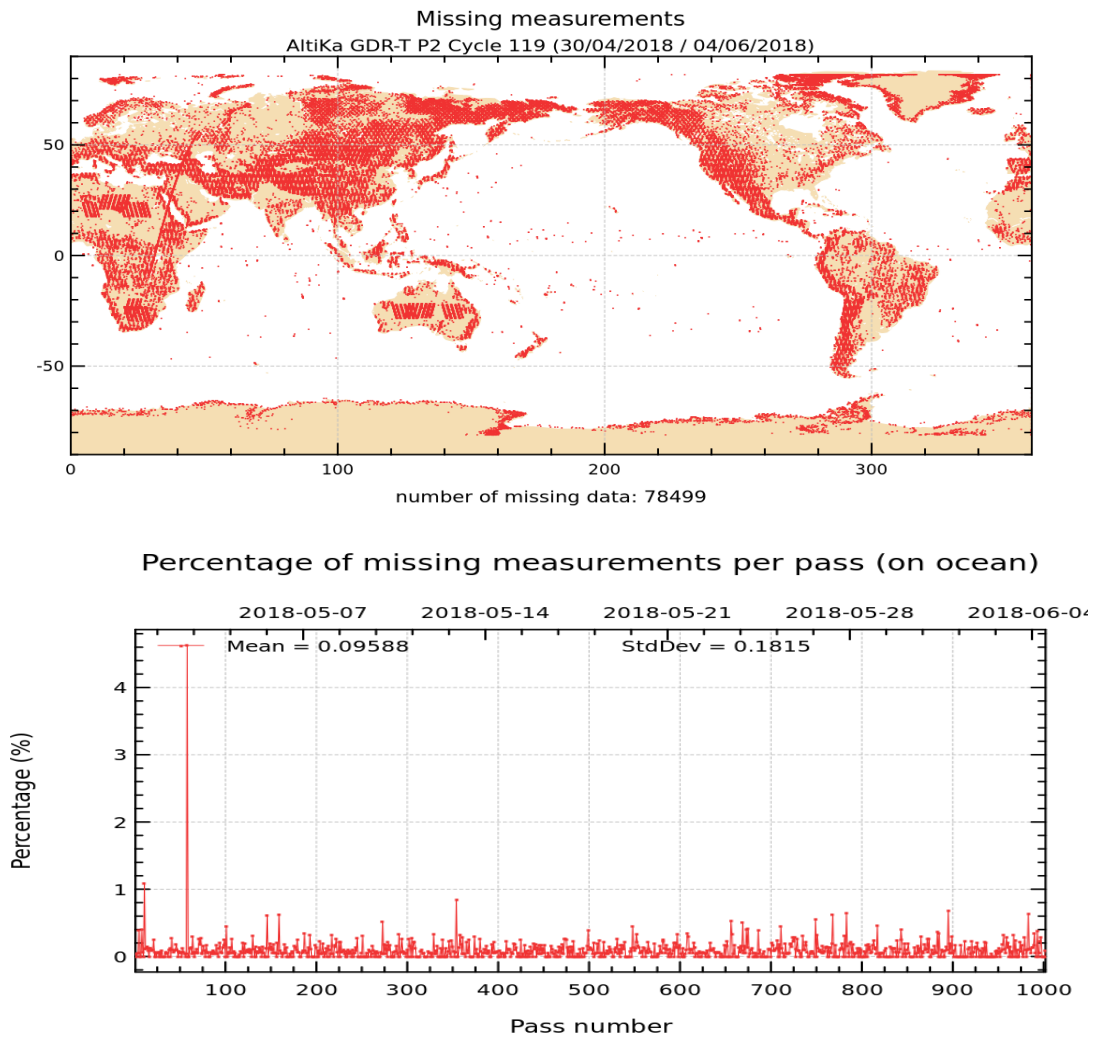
Missing measurements
AltiKa GDR-T P2 Cycle 119 (30/04/2018 / 04/06/2018)

50
0
-50

0
100
200
300

number of missing data: 78499

Percentage of missing measurements per pass (on ocean)

2018-05-07
2018-05-14
2018-05-21
2018-05-28
2018-06-0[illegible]

Mean = 0.09588
StdDev = 0.1815

Percentage (%)

4
3
2
1
0

100
200
300
400
500
600
700
800
900
1000

Pass number